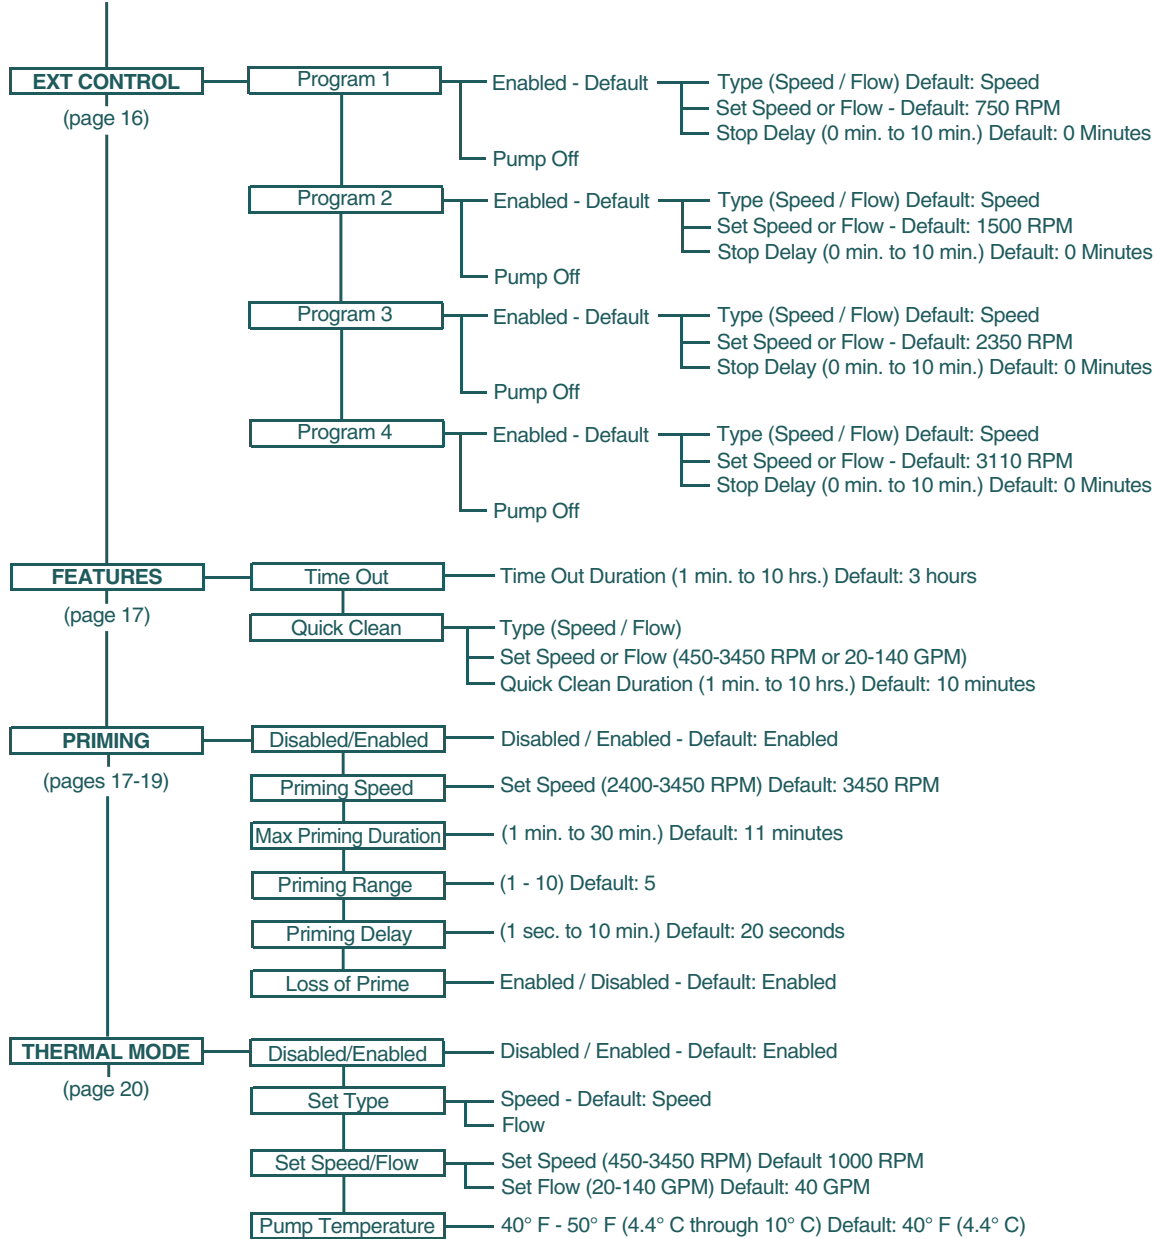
EXT CONTROL
(page 16)

Program 1
Enabled - Default
Type (Speed / Flow) Default: Speed
Set Speed or Flow - Default: 750 RPM
Stop Delay (0 min. to 10 min.) Default: 0 Minutes
Pump Off

Program 2
Enabled - Default
Type (Speed / Flow) Default: Speed
Set Speed or Flow - Default: 1500 RPM
Stop Delay (0 min. to 10 min.) Default: 0 Minutes
Pump Off

Program 3
Enabled - Default
Type (Speed / Flow) Default: Speed
Set Speed or Flow - Default: 2350 RPM
Stop Delay (0 min. to 10 min.) Default: 0 Minutes
Pump Off

Program 4
Enabled - Default
Type (Speed / Flow) Default: Speed
Set Speed or Flow - Default: 3110 RPM
Stop Delay (0 min. to 10 min.) Default: 0 Minutes
Pump Off

FEATURES
(page 17)

Time Out
Time Out Duration (1 min. to 10 hrs.) Default: 3 hours

Quick Clean
Type (Speed / Flow)
Set Speed or Flow (450-3450 RPM or 20-140 GPM)
Quick Clean Duration (1 min. to 10 hrs.) Default: 10 minutes

PRIMING
(pages 17-19)

Disabled/Enabled
Disabled / Enabled - Default: Enabled

Priming Speed
Set Speed (2400-3450 RPM) Default: 3450 RPM

Max Priming Duration
(1 min. to 30 min.) Default: 11 minutes

Priming Range
(1 - 10) Default: 5

Priming Delay
(1 sec. to 10 min.) Default: 20 seconds

Loss of Prime
Enabled / Disabled - Default: Enabled

THERMAL MODE
(page 20)

Disabled/Enabled
Disabled / Enabled - Default: Enabled

Set Type
Speed - Default: Speed
Flow

Set Speed/Flow
Set Speed (450-3450 RPM) Default 1000 RPM
Set Flow (20-140 GPM) Default: 40 GPM

Pump Temperature
40° F - 50° F (4.4° C through 10° C) Default: 40° F (4.4° C)